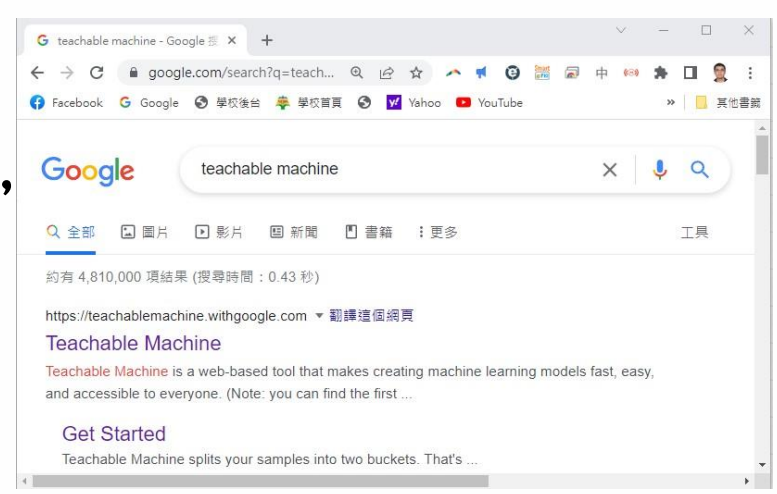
teachable machine - Google 搜 ×
+

google.com/search?q=teach...

中

Facebook Google 學校後台 學校首頁 Yahoo YouTube » 其他書籤

Google

teachable machine

全部 圖片 影片 新聞 書籍 更多 工具

約有 4,810,000 項結果 (搜尋時間：0.43 秒)

https://teachablemachine.withgoogle.com ▾ 翻譯這個網頁

Teachable Machine

Teachable Machine is a web-based tool that makes creating machine learning models fast, easy, and accessible to everyone. (Note: you can find the first ...

Get Started

Teachable Machine splits your samples into two buckets. That's ...